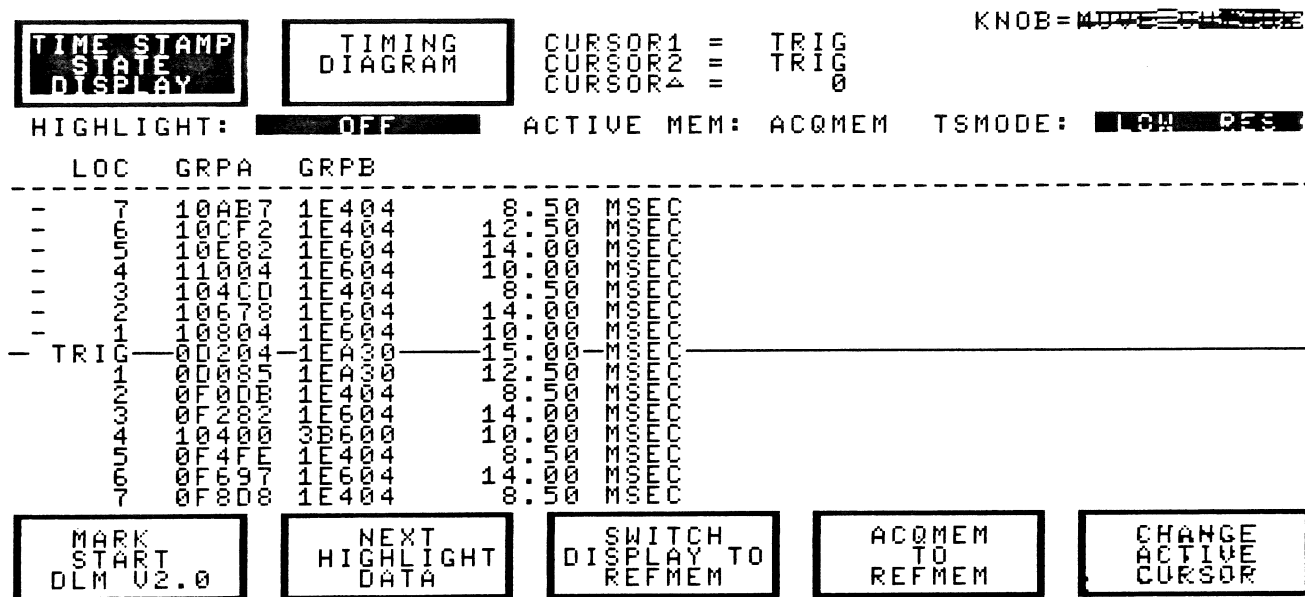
TIME STAMP STATE DISPLAY

TIMING DIAGRAM

CURSOR1 = TRIG
CURSOR2 = TRIG
CURSOR△ = 0

KNOB=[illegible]

HIGHLIGHT: OFF    ACTIVE MEM: ACQMEM    TSMODE: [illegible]

| | LOC | GRPA | GRPB | | |
|---|---|---|---|---|---|
| - | 7 | 10AB7 | 1E404 | 8.50 | MSEC |
| - | 6 | 10CF2 | 1E404 | 12.50 | MSEC |
| - | 5 | 10E82 | 1E604 | 14.00 | MSEC |
| - | 4 | 11004 | 1E604 | 10.00 | MSEC |
| - | 3 | 104CD | 1E404 | 8.50 | MSEC |
| - | 2 | 10678 | 1E604 | 14.00 | MSEC |
| - | 1 | 10804 | 1E604 | 10.00 | MSEC |
| - | TRIG | 0D204 | 1EA30 | 15.00 | MSEC |
| | 1 | 0D085 | 1EA30 | 12.50 | MSEC |
| | 2 | 0F0DB | 1E404 | 8.50 | MSEC |
| | 3 | 0F282 | 1E604 | 14.00 | MSEC |
| | 4 | 10400 | 3B600 | 10.00 | MSEC |
| | 5 | 0F4FE | 1E404 | 8.50 | MSEC |
| | 6 | 0F697 | 1E604 | 14.00 | MSEC |
| | 7 | 0F8D8 | 1E404 | 8.50 | MSEC |

MARK START DLM V2.0

NEXT HIGHLIGHT DATA

SWITCH DISPLAY TO REFMEM

ACQMEM TO REFMEM

CHANGE ACTIVE CURSOR